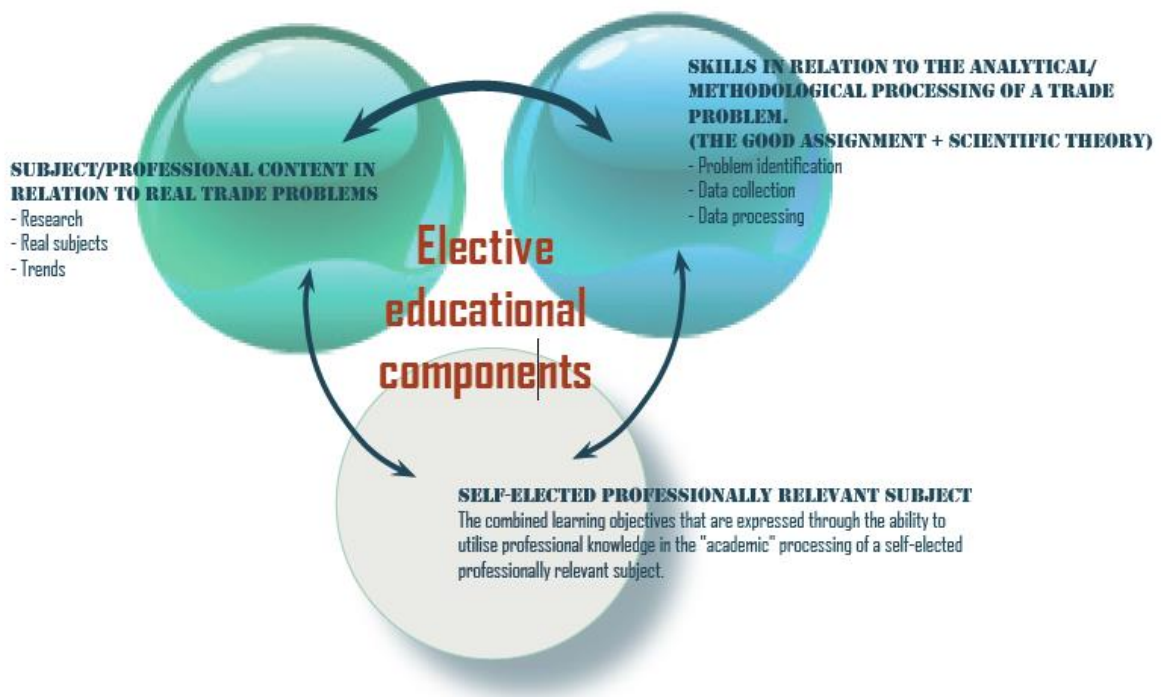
SUBJECT/PROFESSIONAL CONTENT IN RELATION TO REAL TRADE PROBLEMS
- Research
- Real subjects
- Trends

SKILLS IN RELATION TO THE ANALYTICAL/ METHODOLOGICAL PROCESSING OF A TRADE PROBLEM.
(THE GOOD ASSIGNMENT + SCIENTIFIC THEORY)
- Problem identification
- Data collection
- Data processing

Elective educational components

SELF-ELECTED PROFESSIONALLY RELEVANT SUBJECT
The combined learning objectives that are expressed through the ability to utilise professional knowledge in the "academic" processing of a self-elected professionally relevant subject.